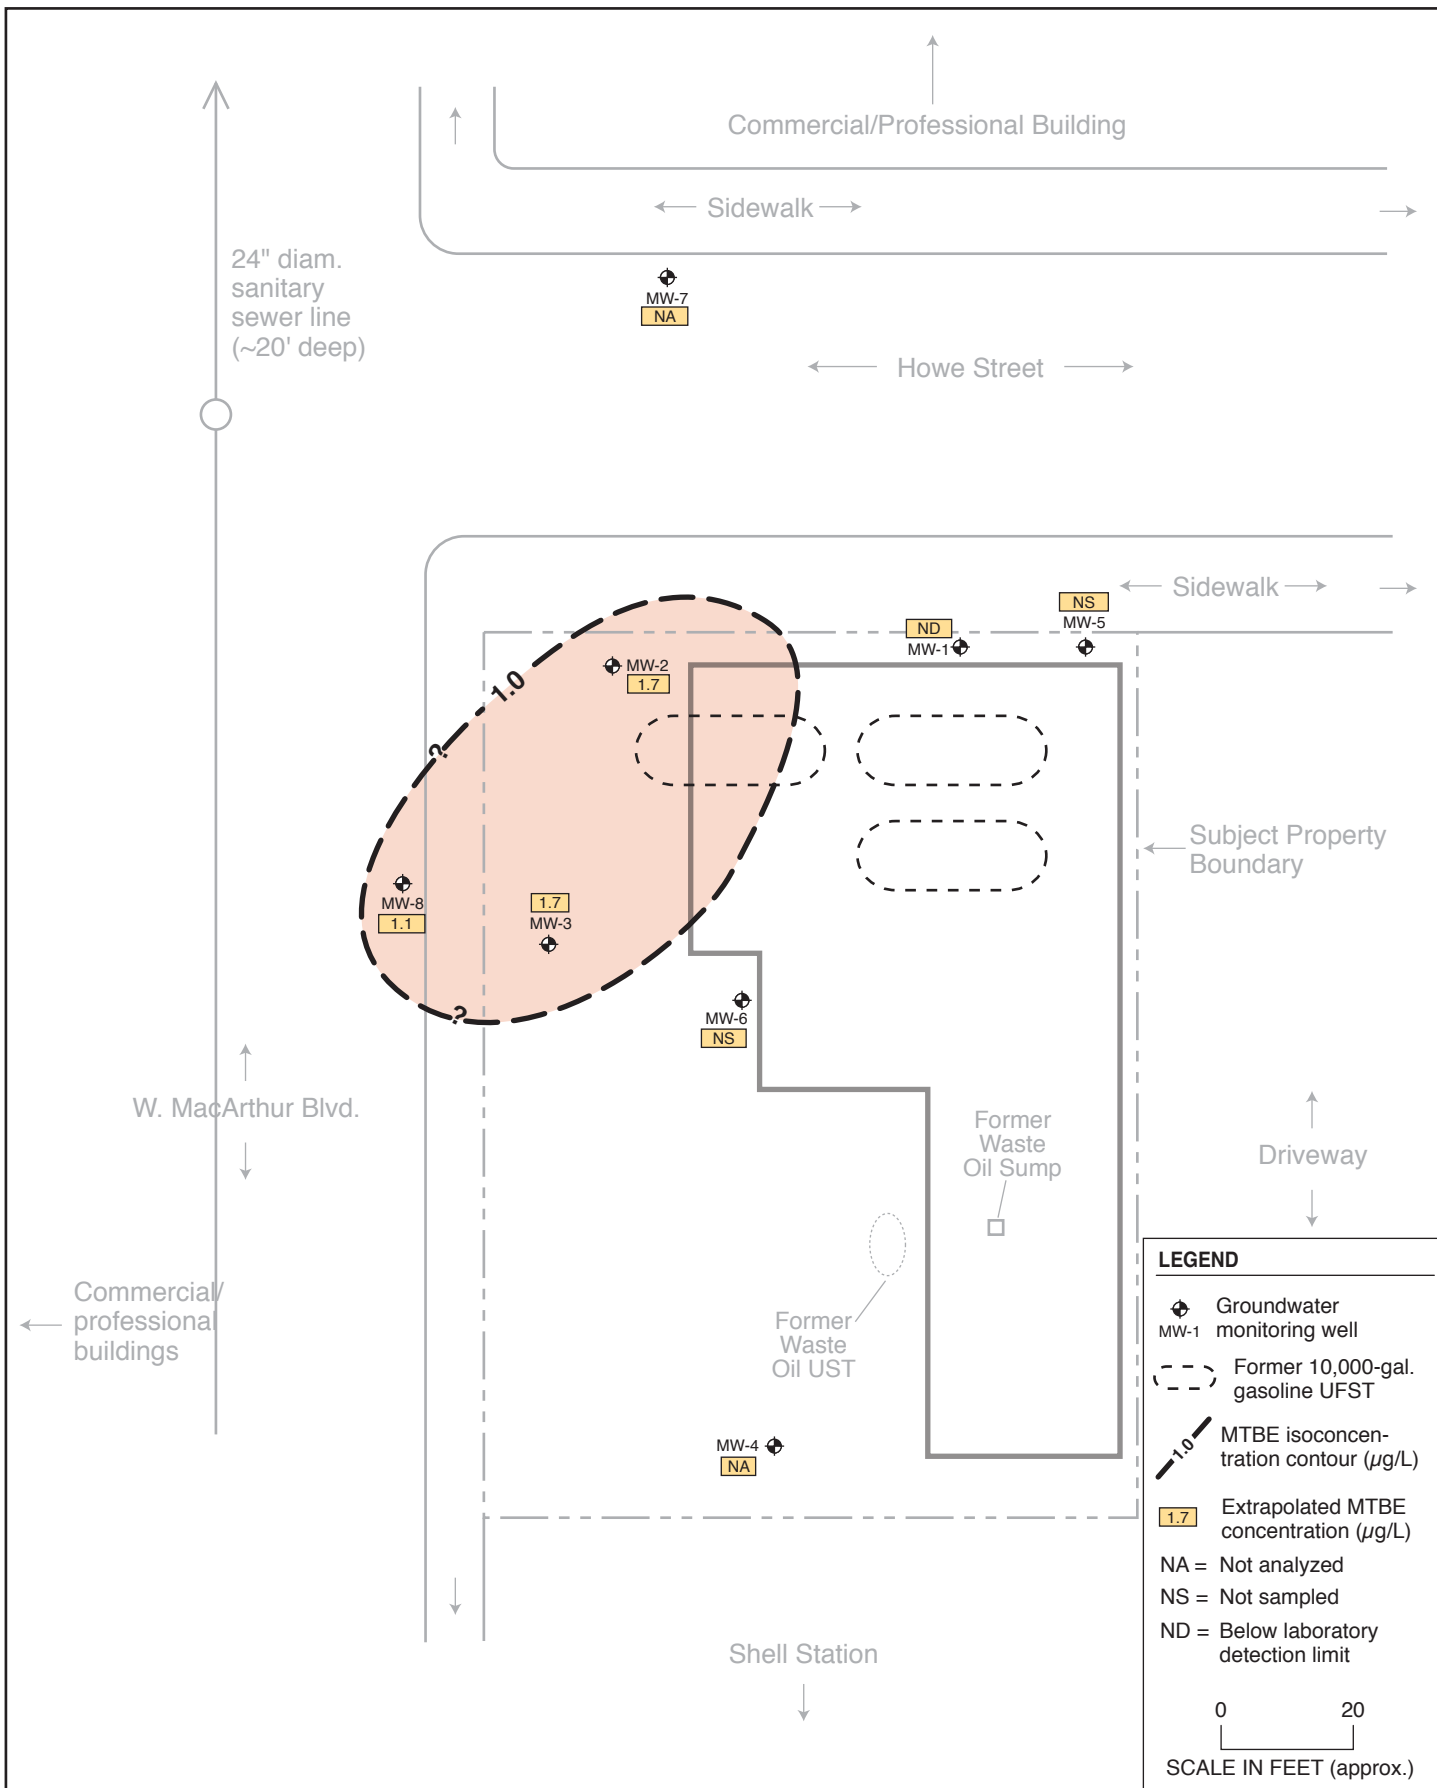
Commercial/Professional Building

Sidewalk

24" diam. sanitary sewer line (~20' deep)

MW-7
NA

Howe Street

NS
MW-5

Sidewalk

ND
MW-1

MW-2
1.7

1.0

?

Subject Property Boundary

MW-8
1.1

1.7
MW-3

?

MW-6
NS

W. MacArthur Blvd.

Former Waste Oil Sump

Driveway

Commercial/ professional buildings

Former Waste Oil UST

MW-4
NA

Shell Station

LEGEND

MW-1 Groundwater monitoring well

Former 10,000-gal. gasoline UFST

1.0 MTBE isoconcentration contour ($\mu$g/L)

1.7 Extrapolated MTBE concentration ($\mu$g/L)

NA = Not analyzed

NS = Not sampled

ND = Below laboratory detection limit

0 20

SCALE IN FEET (approx.)